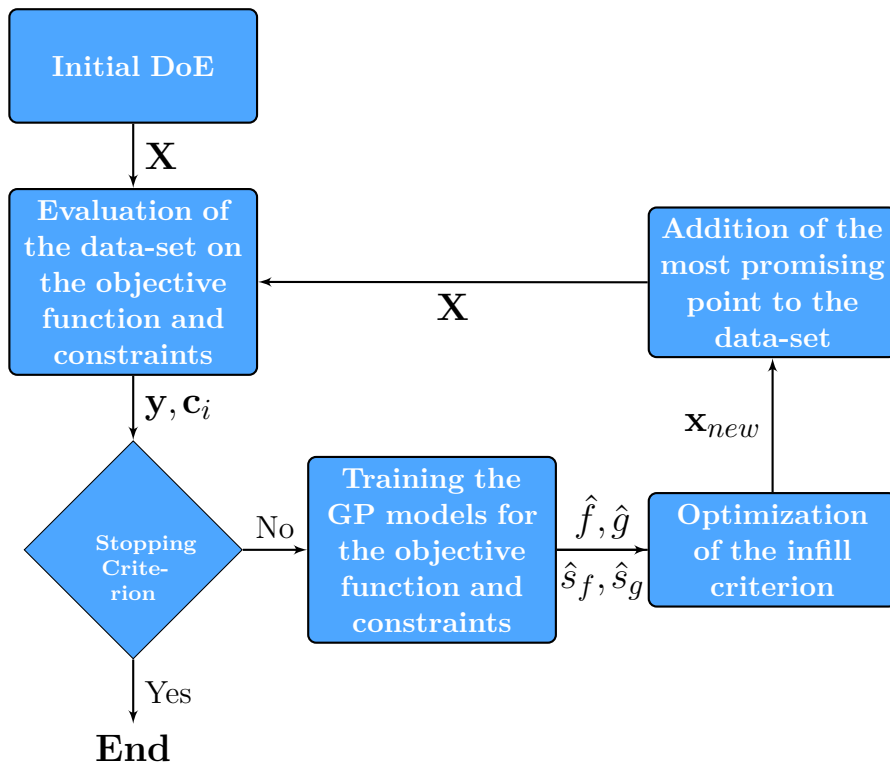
Initial DoE

$\mathbf{X}$

Evaluation of the data-set on the objective function and constraints

$\mathbf{X}$

Addition of the most promising point to the data-set

$\mathbf{y}, \mathbf{c}_i$

$\mathbf{x}_{new}$

Stopping Criterion

No

Training the GP models for the objective function and constraints

$\hat{f}, \hat{g}$

$\hat{s}_f, \hat{s}_g$

Optimization of the infill criterion

Yes

End